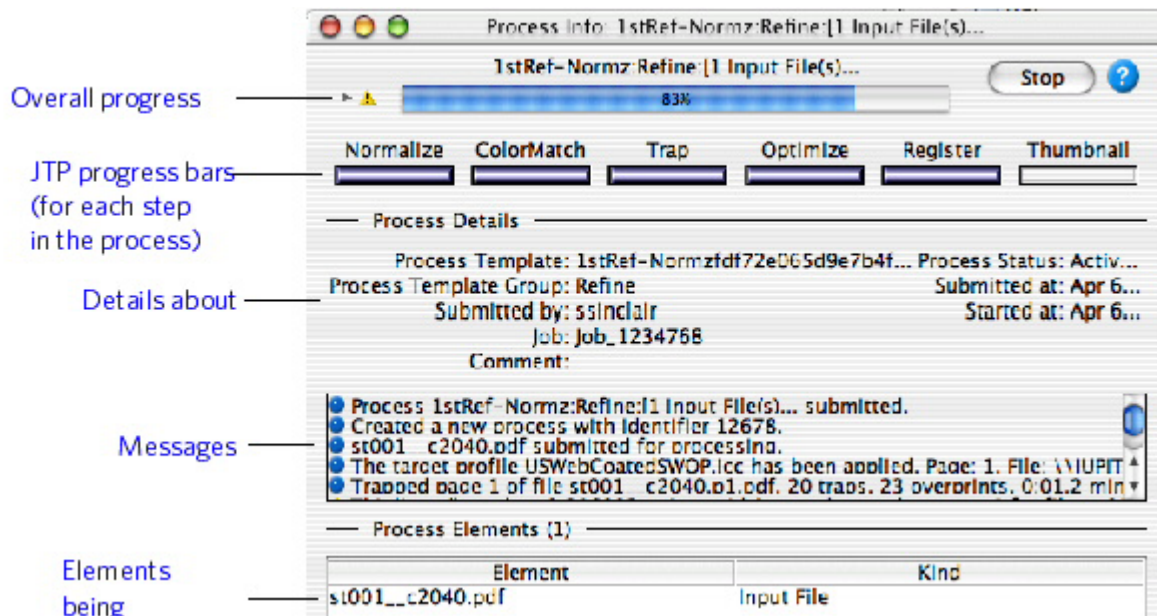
Process Info: 1stRef-Normz:Refine:[1 Input File(s)...

1stRef-Normz:Refine:[1 Input File(s)...

Stop

?

Overall progress

83%

JTP progress bars (for each step in the process)

Normalize ColorMatch Trap Optimize Register Thumbnail

Process Details

Details about

Process Template: 1stRef-Normzfdf72e065d9e7b4f... Process Status: Activ...
Process Template Group: Refine Submitted at: Apr 6...
Submitted by: ssinclair Started at: Apr 6...
Job: Job_1234768
Comment:

Messages

Process 1stRef-Normz:Refine:[1 Input File(s)... submitted.
Created a new process with identifier 12678.
st001__c2040.pdf submitted for processing.
The target profile USWebCoatedSWOP.icc has been applied. Page: 1. File: \\JUPIT
Trapped page 1 of file st001__c2040.p1.pdf. 20 traps. 23 overprints. 0:01.2 min

Process Elements (1)

Elements being

| Element | Kind |
|---|---|
| st001__c2040.pdf | Input File |